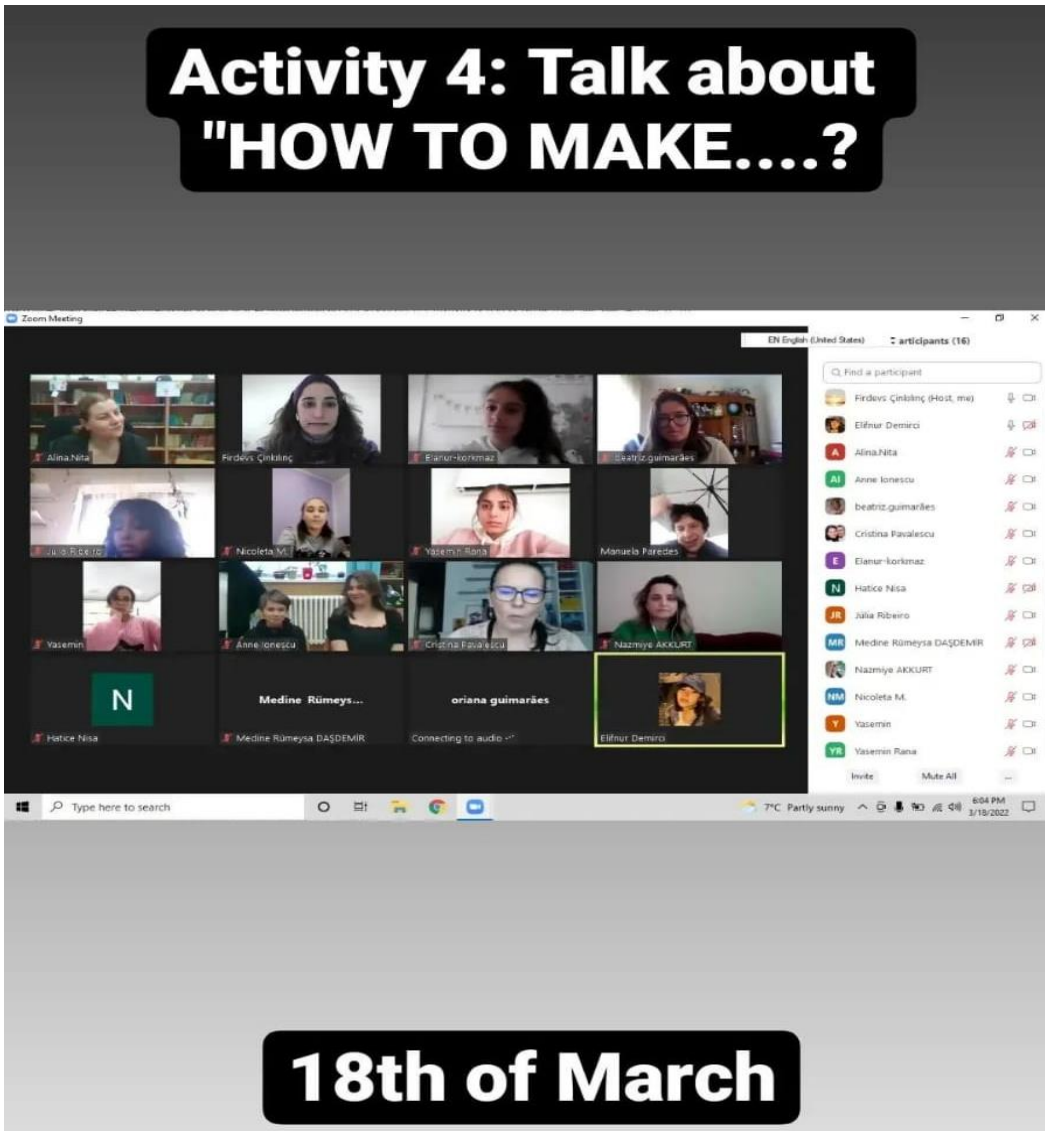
Activity 4: Talk about "HOW TO MAKE....?

Zoom Meeting

EN English (United States)

articipants (16)

Find a participant

Alina.Nita
Firdevs Çinkılınç
Elanur-korkmaz
Beatriz.guimarães
Júlia Ribeiro
Nicoleta M.
Yasemin Rana
Manuela Paredes
Yasemin
Anne Ionescu
Cristina Pavalescu
Nazmiye AKKURT
N
Hatice Nisa
Medine Rümeys...
Medine Rümeysa DAŞDEMİR
oriana guimarães
Connecting to audio ...
Elifnur Demirci

Firdevs Çinkılınç (Host, me)
Elifnur Demirci
A Alina.Nita
AI Anne Ionescu
beatriz.guimarães
Cristina Pavalescu
E Elanur-korkmaz
N Hatice Nisa
JR Júlia Ribeiro
MR Medine Rümeysa DAŞDEMİR
Nazmiye AKKURT
NM Nicoleta M.
Y Yasemin
YR Yasemin Rana

Invite
Mute All
...

Type here to search

7°C Partly sunny
6:04 PM
3/18/2022

18th of March